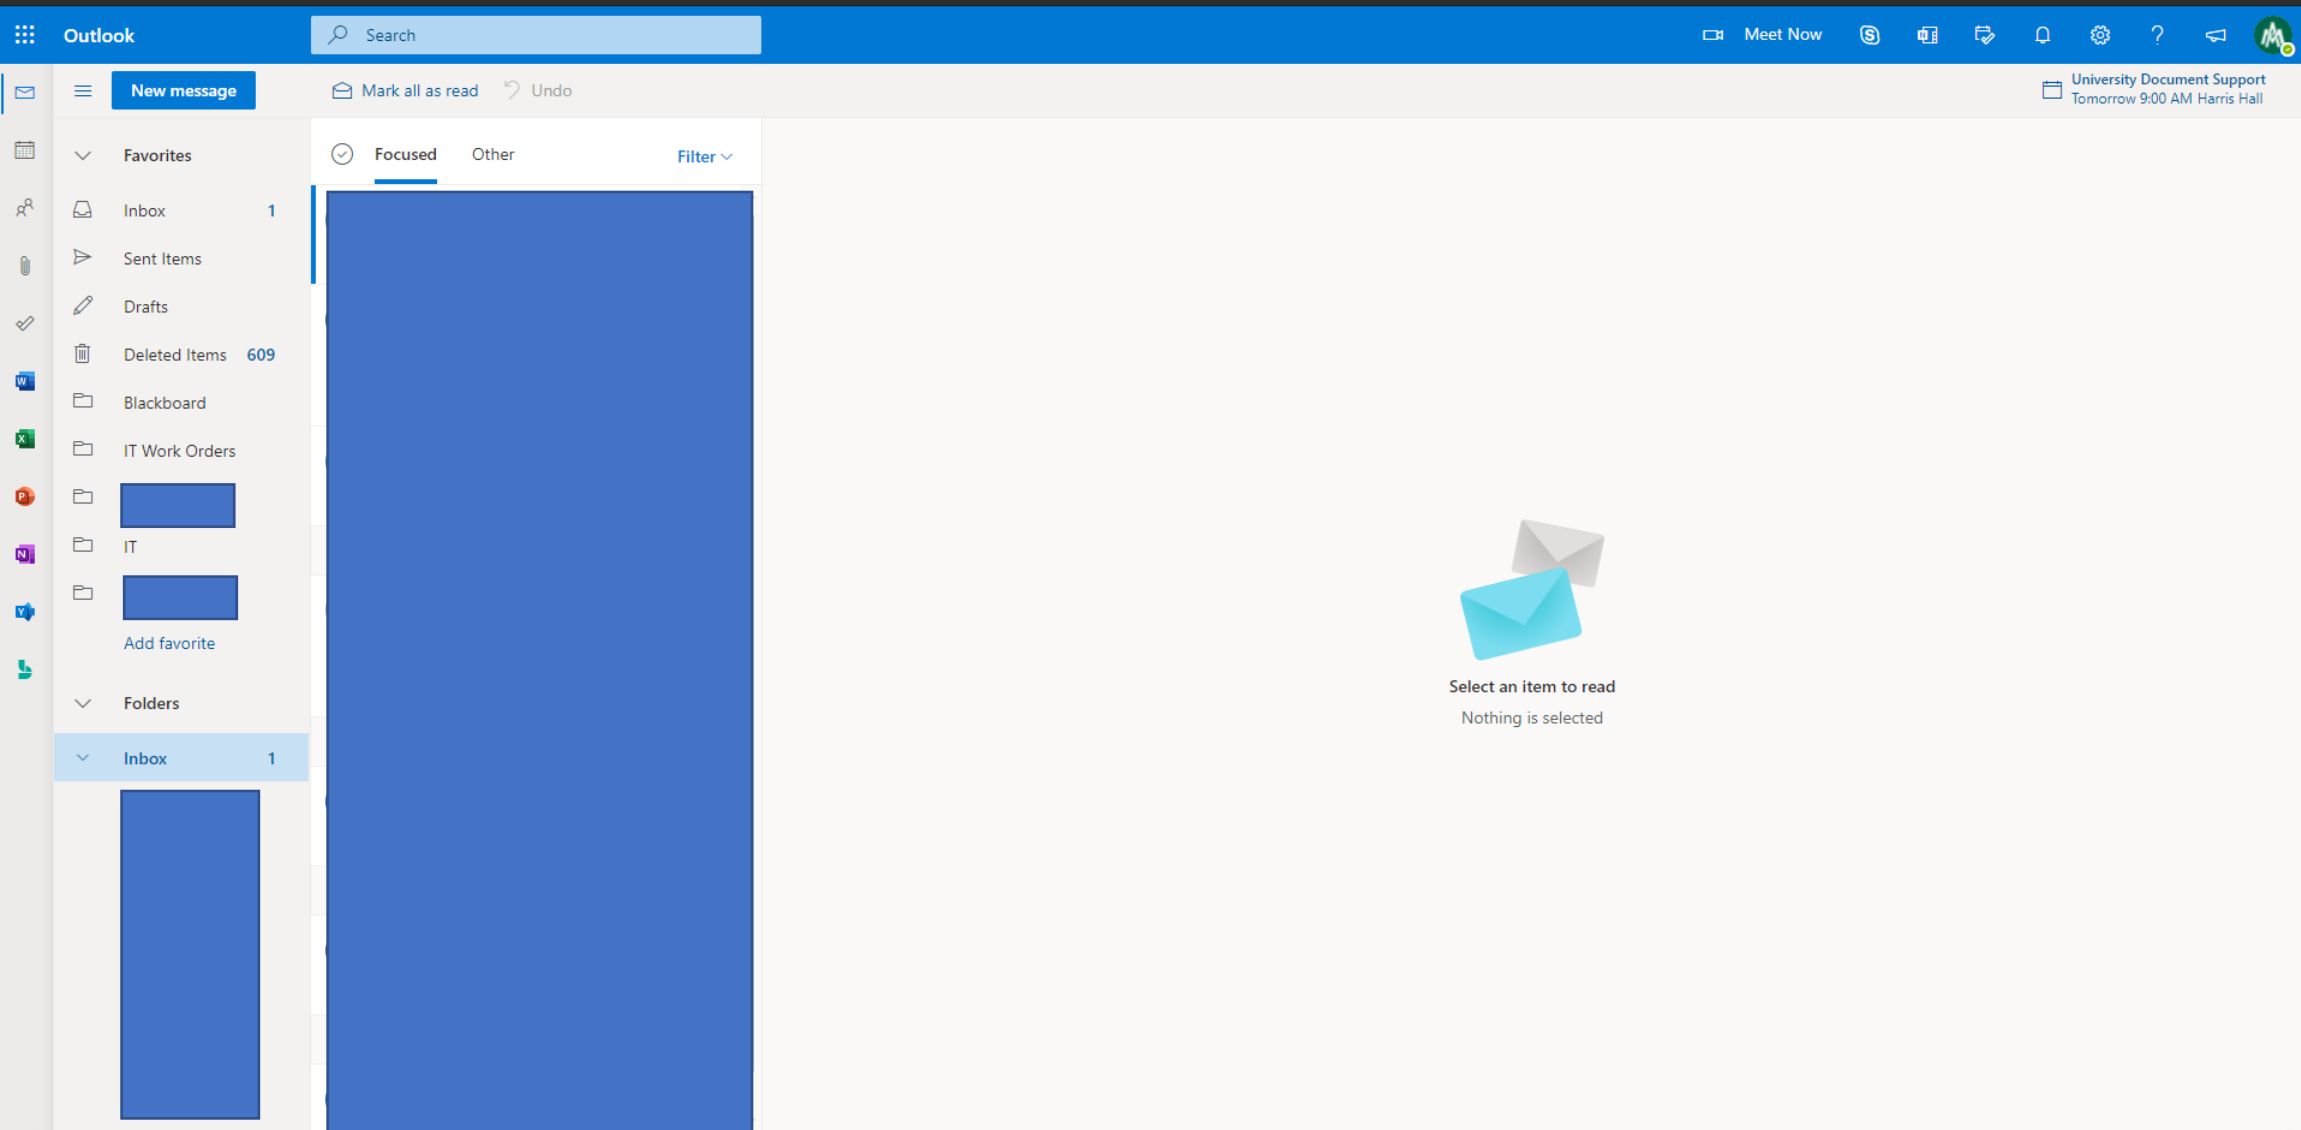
Outlook

Search

Meet Now

New message

Mark all as read

Undo

University Document Support
Tomorrow 9:00 AM Harris Hall

Favorites

Inbox 1

Sent Items

Drafts

Deleted Items 609

Blackboard

IT Work Orders

IT

Add favorite

Folders

Inbox 1

Focused

Other

Filter

Select an item to read

Nothing is selected